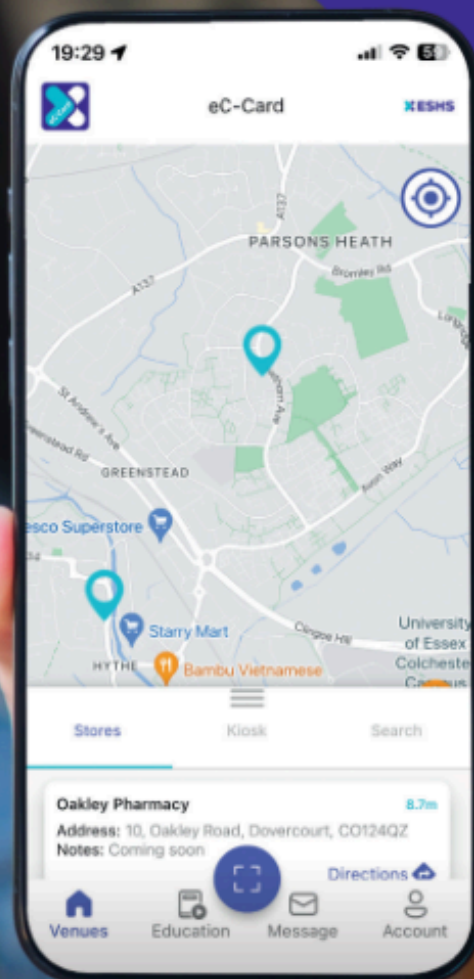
19:29

eC-Card

ESHS

PARSONS HEATH

A137

Bromley Rd

A137

St Andrew's Ave

Greenstead Rd

GREENSTEAD

Avon Way

esco Superstore

Starry Mart

HYTHE

Bambu Vietnamese

Clingoe Hill

University of Essex Colcheste Campus

Stores

Kiosk

Search

Oakley Pharmacy

8.7m

Address: 10, Oakley Road, Dovercourt, CO124QZ

Notes: Coming soon

Directions

Venues

Education

Message

Account